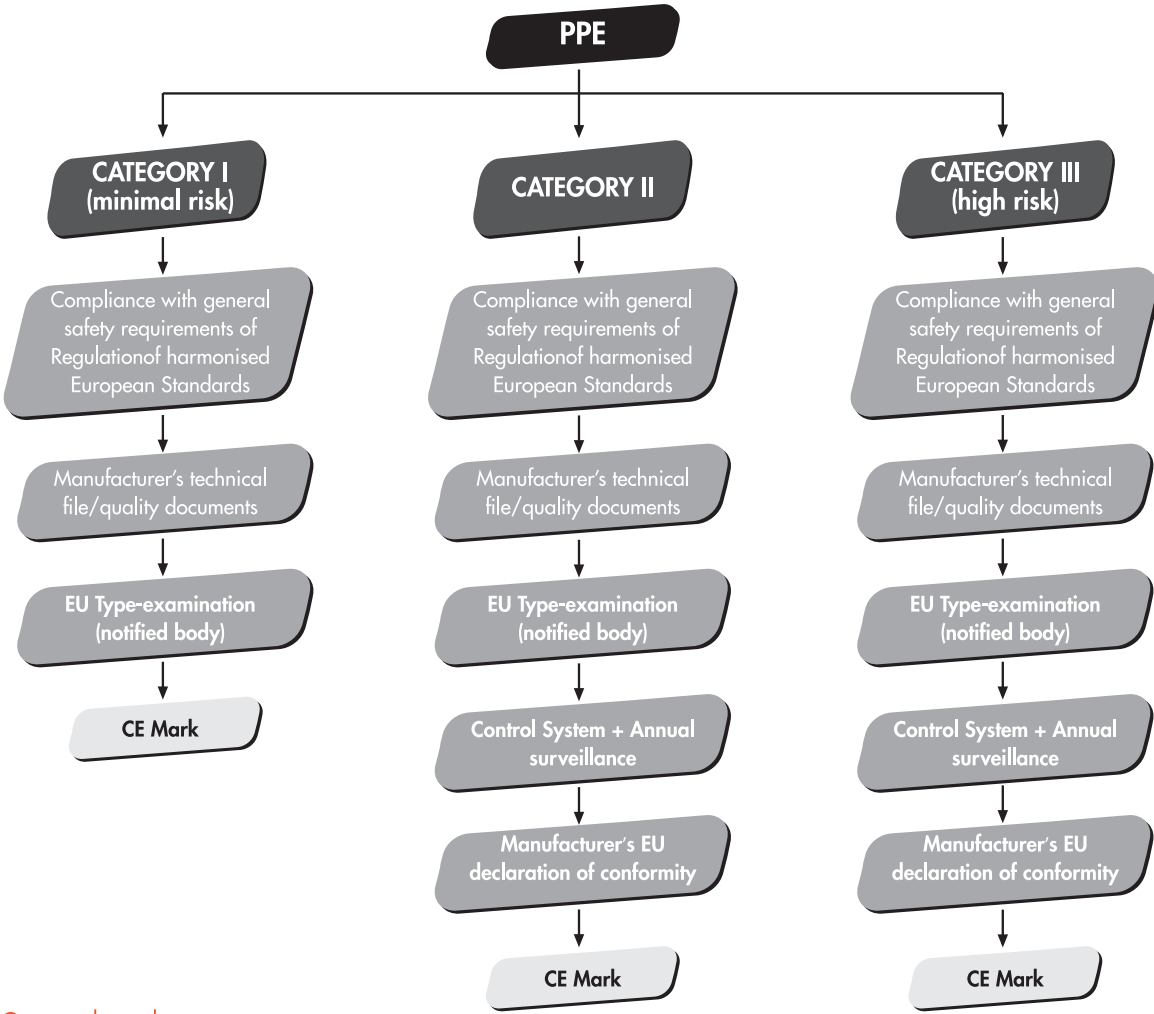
PPE

CATEGORY I (minimal risk)

Compliance with general safety requirements of Regulationof harmonised European Standards

Manufacturer's technical file/quality documents

EU Type-examination (notified body)

CE Mark

CATEGORY II

Compliance with general safety requirements of Regulationof harmonised European Standards

Manufacturer's technical file/quality documents

EU Type-examination (notified body)

Control System + Annual surveillance

Manufacturer's EU declaration of conformity

CE Mark

CATEGORY III (high risk)

Compliance with general safety requirements of Regulationof harmonised European Standards

Manufacturer's technical file/quality documents

EU Type-examination (notified body)

Control System + Annual surveillance

Manufacturer's EU declaration of conformity

CE Mark

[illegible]